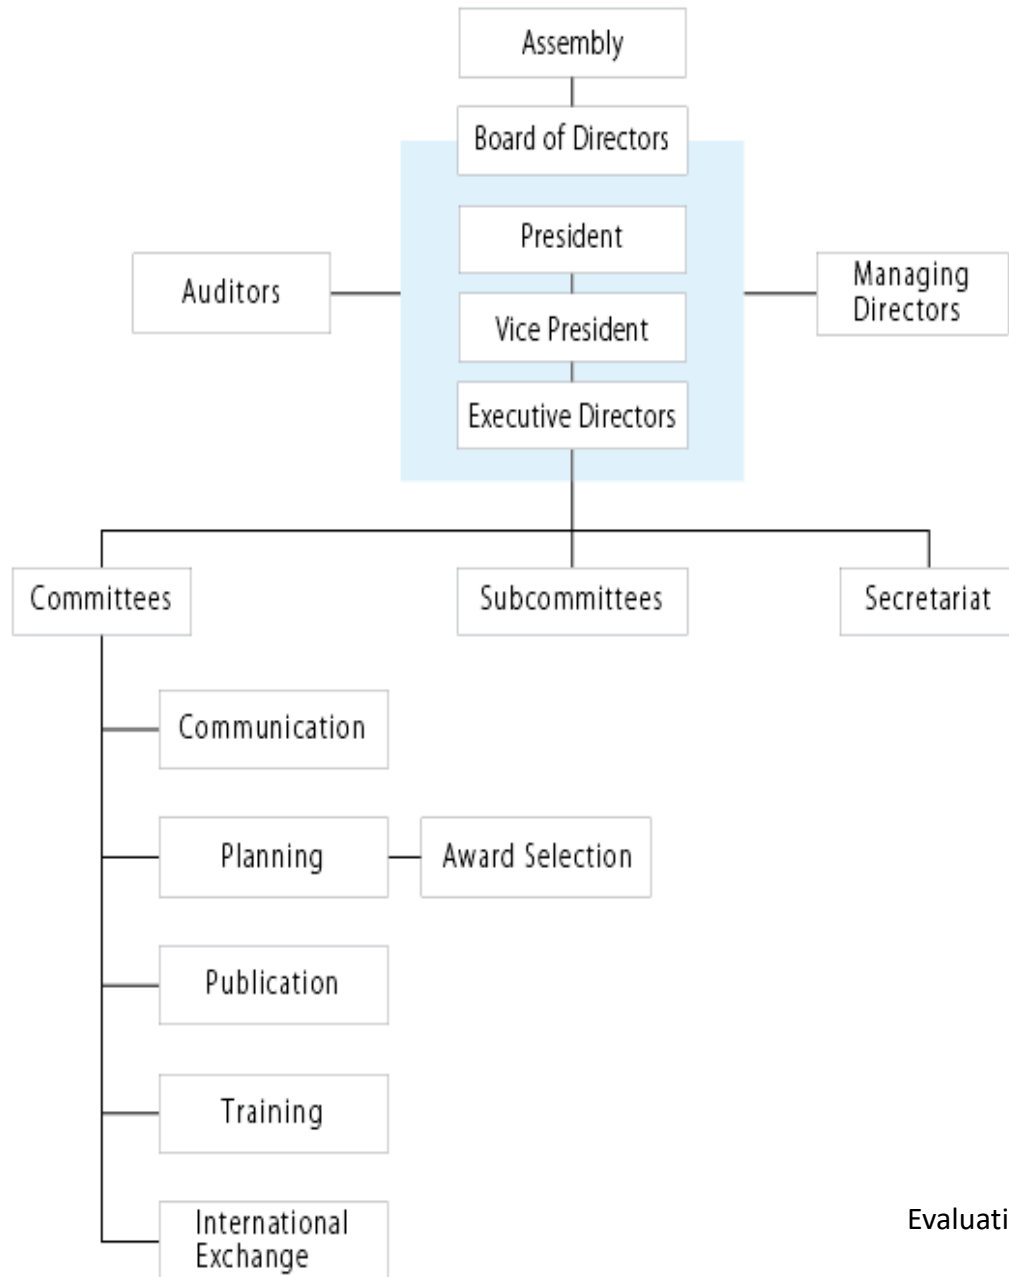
Assembly

Board of Directors

President

Vice President

Executive Directors

Auditors

Managing Directors

Committees

Subcommittees

Secretariat

Communication

Planning

Award Selection

Publication

Training

International Exchange

Evaluati